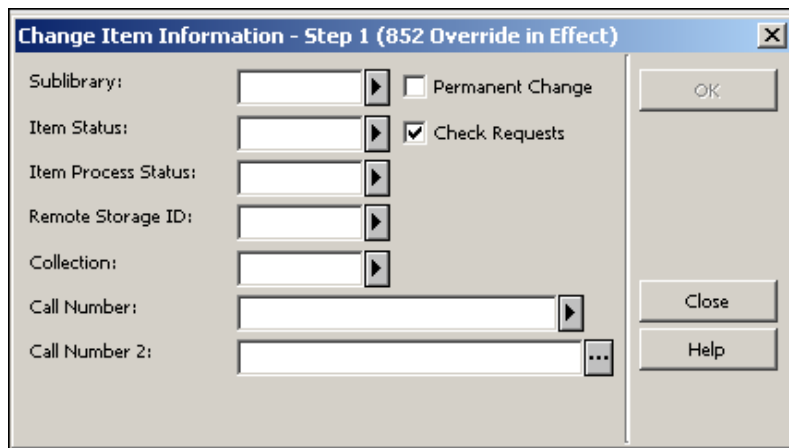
Change Item Information - Step 1 (852 Override in Effect)

Sublibrary:

Permanent Change

Item Status:

Check Requests

Item Process Status:

Remote Storage ID:

Collection:

Call Number:

Call Number 2:

OK

Close

Help